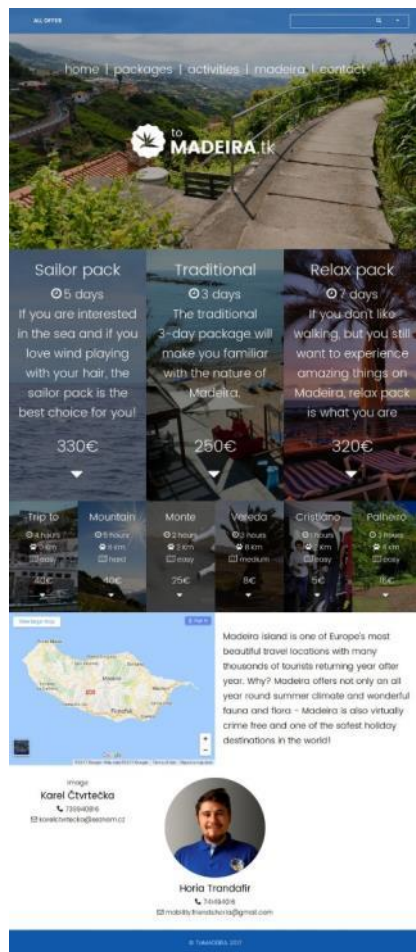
ALL OFFER

home | packages | activities | madeira | contact

to MADEIRA.tk

Sailor pack
5 days
If you are interested in the sea and if you love wind playing with your hair, the sailor pack is the best choice for you!
330€

Traditional
3 days
The traditional 3-day package will make you familiar with the nature of Madeira.
250€

Relax pack
7 days
If you don't like walking, but you still want to experience amazing things on Madeira, relax pack is what you are
320€

Trip to
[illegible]
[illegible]
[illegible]
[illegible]

Mountain
5 hours
8 km
hard
40€

Monte
2 hours
2 km
easy
25€

Vereda
3 hours
8 km
medium
8€

Cristiano
1 hours
1 km
easy
5€

Palheiro
3 hours
4 km
easy
15€

View larger map

Madeira island is one of Europe's most beautiful travel locations with many thousands of tourists returning year after year. Why? Madeira offers not only an all year round summer climate and wonderful fauna and flora - Madeira is also virtually crime free and one of the safest holiday destinations in the world!

image
Karel Čtvrtečka
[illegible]
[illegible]

Horia Trandafir
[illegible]
mobility.friendshoria@gmail.com

© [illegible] 2017